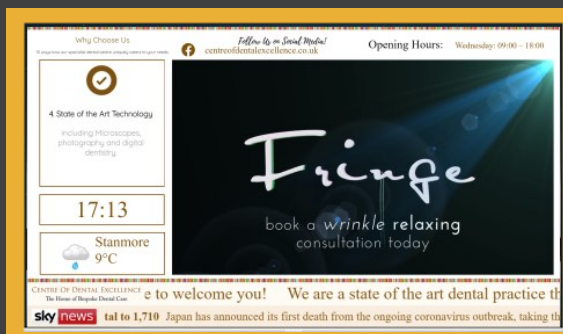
Why Choose Us

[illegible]

4. State of the Art Technology

Including Microscopes, photography and digital dentistry

17:13

Stanmore
9°C

Follow Us on Social Media!
centreofdentalexcellence.co.uk

Opening Hours: Wednesday: 09:00 – 18:00

Fringe

book a wrinkle relaxing consultation today

Centre Of Dental Excellence
The Home of Bespoke Dental Care

e to welcome you! We are a state of the art dental practice th

sky news

tal to 1,710 Japan has announced its first death from the ongoing coronavirus outbreak, taking th